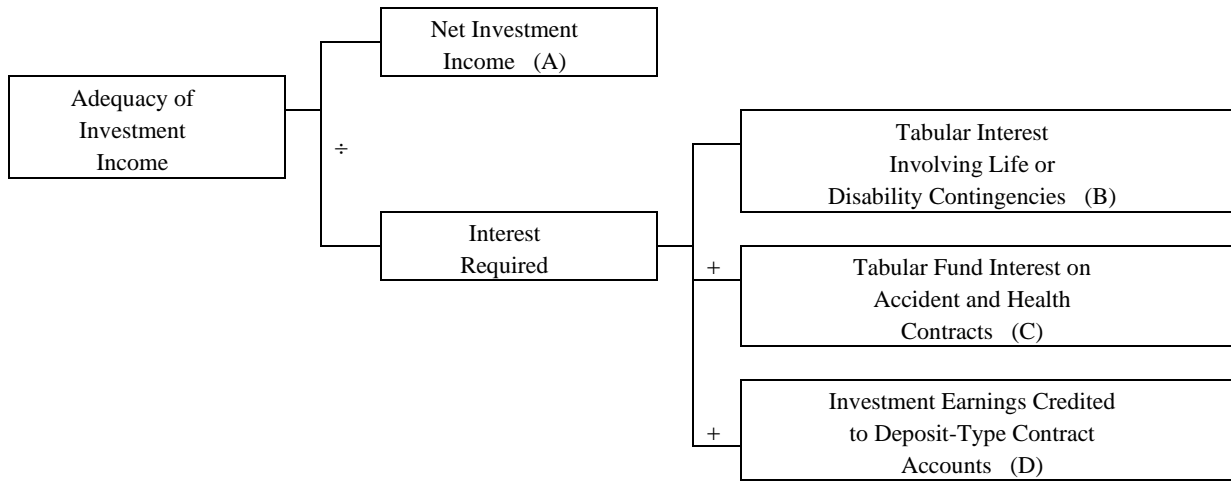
Adequacy of Investment Income

÷

Net Investment Income (A)

Interest Required

Tabular Interest Involving Life or Disability Contingencies (B)

+

Tabular Fund Interest on Accident and Health Contracts (C)

+

Investment Earnings Credited to Deposit-Type Contract Accounts (D)